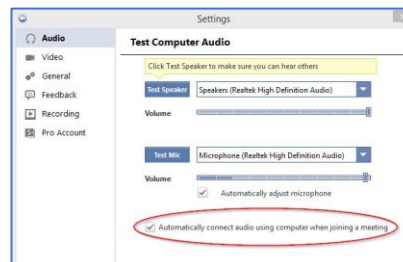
Settings

Audio
Video
General
Feedback
Recording
Pro Account

Test Computer Audio

Click Test Speaker to make sure you can hear others

Test Speaker
Speakers (Realtek High Definition Audio)

Volume

Test Mic
Microphone (Realtek High Definition Audio)

Volume

Automatically adjust microphone

Automatically connect audio using computer when joining a meeting